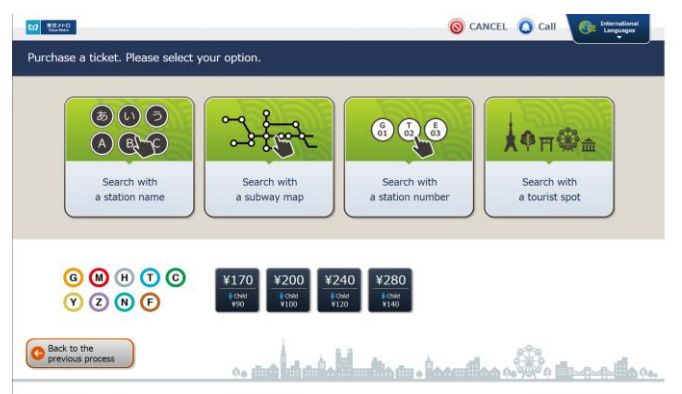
東京メトロ Tokyo Metro

CANCEL Call International Languages

Purchase a ticket. Please select your option.

あ い う
A B C

Search with a station name

Search with a subway map

G 01 T 02 E 03

Search with a station number

Search with a tourist spot

G M H T C
Y Z N F

| ¥170 | ¥200 | ¥240 | ¥280 |
|---|---|---|---|
| Child ¥90 | Child ¥100 | Child ¥120 | Child ¥140 |

Back to the previous process